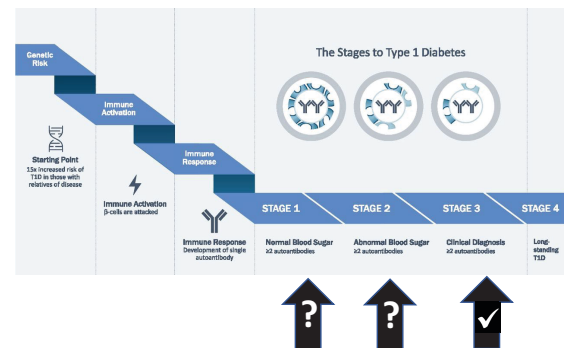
The Stages to Type 1 Diabetes

Genetic Risk

Immune Activation

Immune Response

Starting Point
15x increased risk of T1D in those with relatives of disease

Immune Activation
β-cells are attacked

Immune Response
Development of single autoantibody

STAGE 1

STAGE 2

STAGE 3

STAGE 4

Normal Blood Sugar
≥2 autoantibodies

Abnormal Blood Sugar
≥2 autoantibodies

Clinical Diagnosis
≥2 autoantibodies

Long-standing T1D

?

?

✓